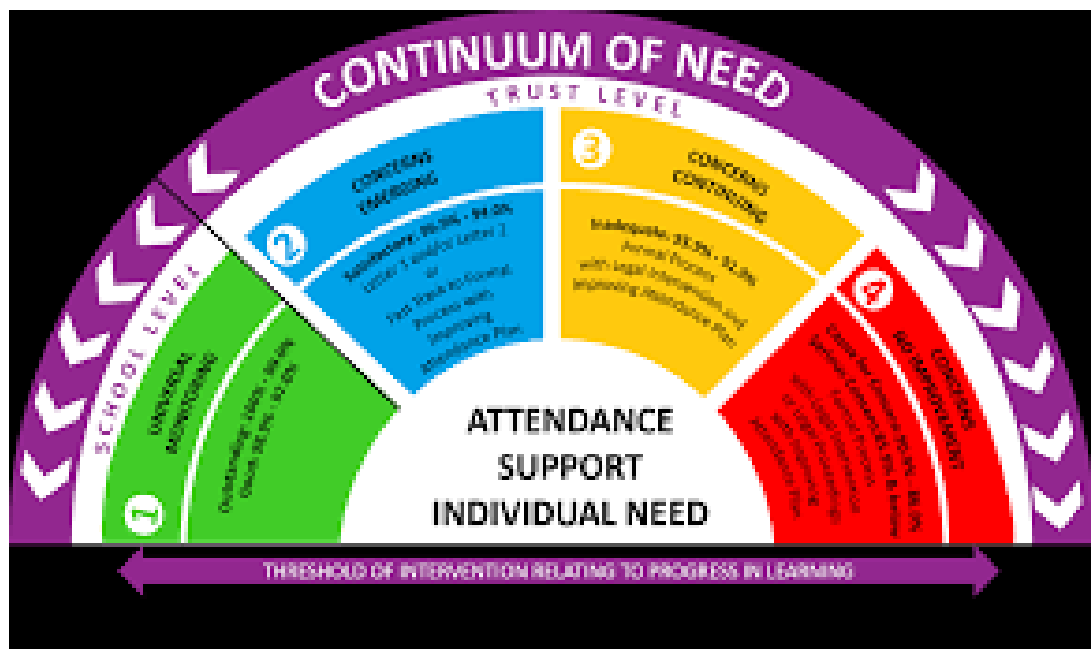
CONTINUUM OF NEED

TRUST LEVEL

SCHOOL LEVEL

1
UNIVERSAL MONITORING
Outstanding: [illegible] - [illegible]
Good: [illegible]

2
CONCERNS EMERGING
Satisfactory: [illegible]
Letter 1 and/or Letter 2
or
Fast Track to Formal Process with Improving Attendance Plan

3
CONCERNS CONTINUING
Inadequate: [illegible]
Formal Process with Legal Intervention and Improving Attendance Plan

4
CONCERNS NO IMPROVEMENT
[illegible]

ATTENDANCE
SUPPORT
INDIVIDUAL NEED

THRESHOLD OF INTERVENTION RELATING TO PROGRESS IN LEARNING